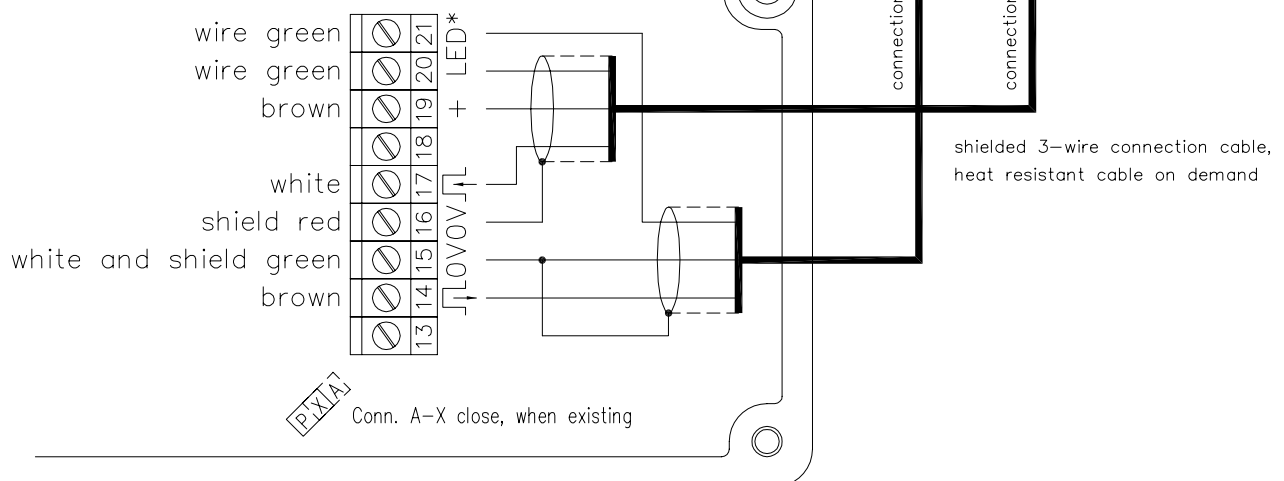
wire green
wire green
brown
white
shield red
white and shield green
brown

21
20
19
18
17
16
15
14
13

LED*
+
0V
0V

connection
connection

shielded 3–wire connection cable,
heat resistant cable on demand

P X A
Conn. A–X close, when existing